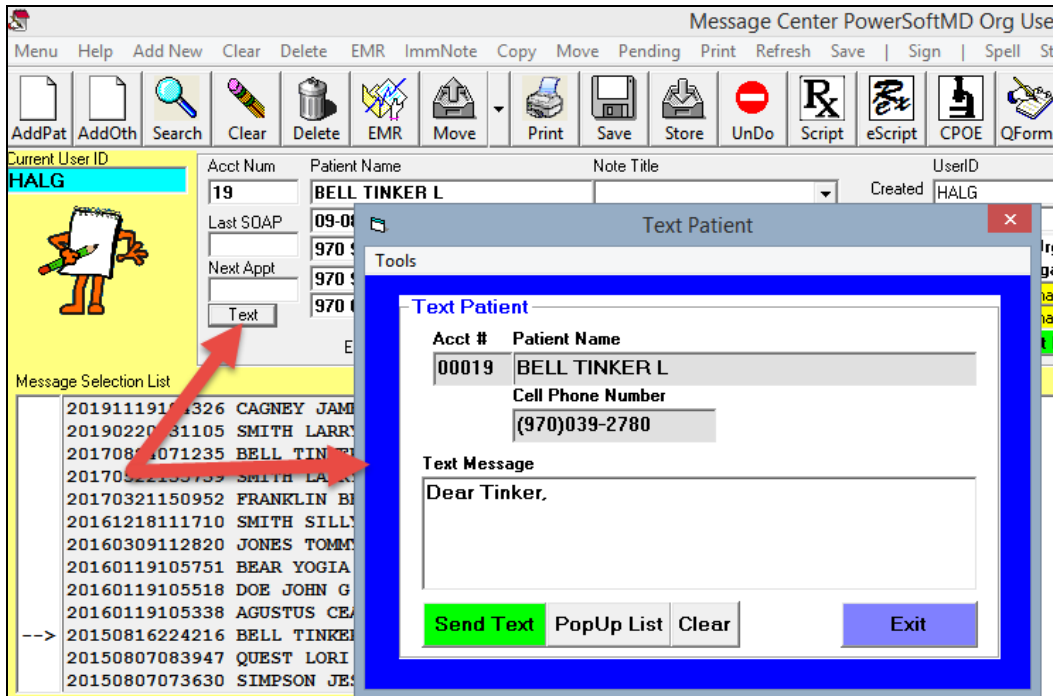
Message Center PowerSoftMD Org Use

Menu Help Add New Clear Delete EMR ImmNote Copy Move Pending Print Refresh Save | Sign | Spell St

AddPat AddOth Search Clear Delete EMR Move Print Save Store UnDo Script eScript CPOE QForm

Current User ID
HALG

Acct Num
19
Patient Name
BELL TINKER L
Note Title
UserID
Created HALG

Last SOAP
09-0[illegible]
Next Appt
970 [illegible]
970 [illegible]
970 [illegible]
Text

Message Selection List
2019111910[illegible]326 CAGNEY JAM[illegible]
20190220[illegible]1105 SMITH LARRY
20170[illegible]071235 BELL TIN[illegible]
2017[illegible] SMITH LA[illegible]
20170321150952 FRANKLIN B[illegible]
20161218111710 SMITH SILLY
20160309112820 JONES TOMMY
20160119105751 BEAR YOGIA
20160119105518 DOE JOHN G
20160119105338 AGUSTUS CEA
--> 20150816224216 BELL TINKE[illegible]
20150807083947 QUEST LORI
20150807073630 SIMPSON JE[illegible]

Text Patient
Tools
Text Patient
Acct #
00019
Patient Name
BELL TINKER L
Cell Phone Number
(970)039-2780
Text Message
Dear Tinker,
Send Text
PopUp List
Clear
Exit